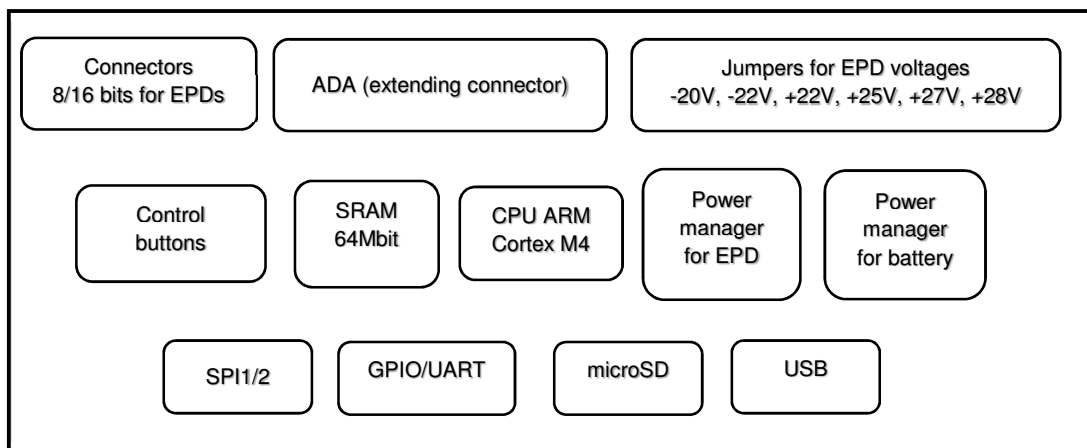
Connectors
8/16 bits for EPDs

ADA (extending connector)

Jumpers for EPD voltages
-20V, -22V, +22V, +25V, +27V, +28V

Control
buttons

SRAM
64Mbit

CPU ARM
Cortex M4

Power
manager
for EPD

Power
manager
for battery

SPI1/2

GPIO/UART

microSD

USB